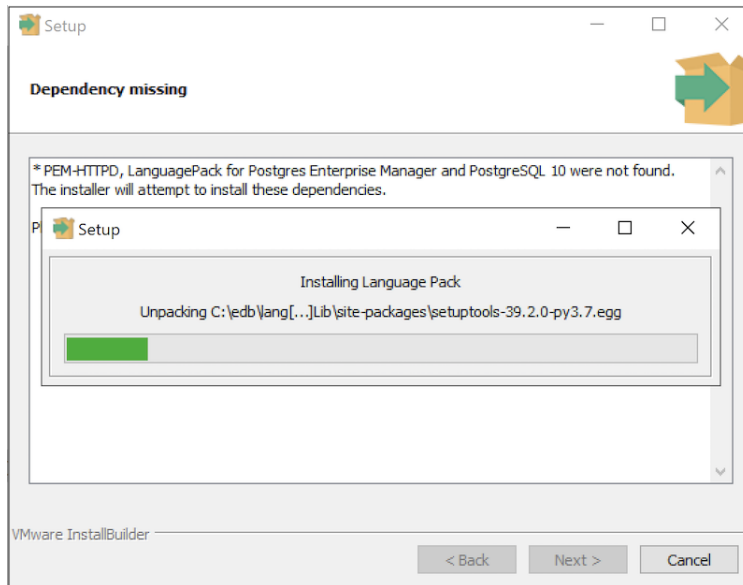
Setup

Dependency missing

* PEM-HTTPD, LanguagePack for Postgres Enterprise Manager and PostgreSQL 10 were not found. The installer will attempt to install these dependencies.

Pl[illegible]

Setup

Installing Language Pack

Unpacking C:\edb\lang[...]Lib\site-packages\setuptools-39.2.0-py3.7.egg

VMware InstallBuilder

< Back

Next >

Cancel